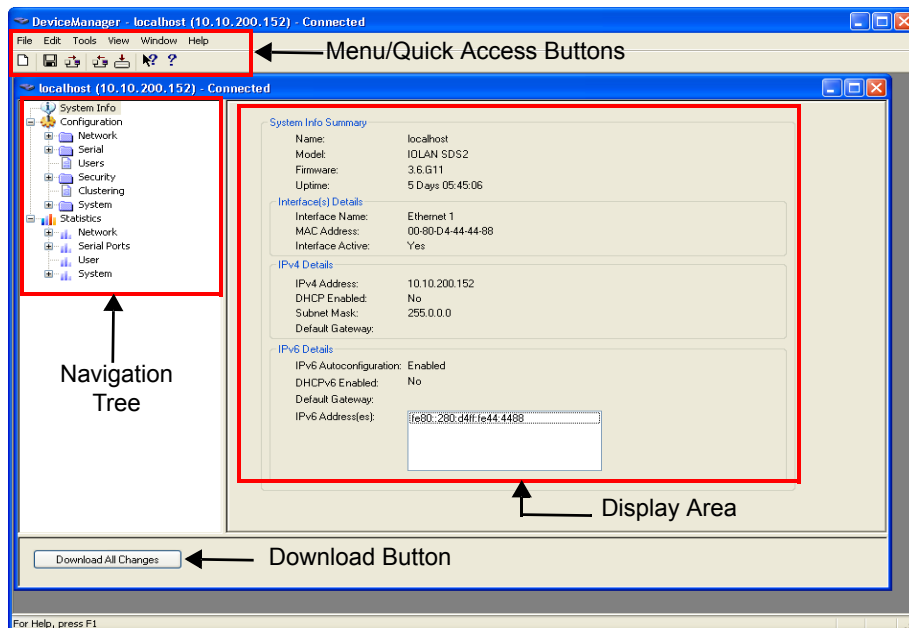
DeviceManager - localhost (10.10.200.152) - Connected

File Edit Tools View Window Help

Menu/Quick Access Buttons

localhost (10.10.200.152) - Connected

System Info
Configuration
Network
Serial
Users
Security
Clustering
System
Statistics
Network
Serial Ports
User
System

Navigation Tree

System Info Summary

| | |
|---|---|
| Name: | localhost |
| Model: | IOLAN SDS2 |
| Firmware: | 3.6.G11 |
| Uptime: | 5 Days 05:45:06 |

Interface(s) Details

| | |
|---|---|
| Interface Name: | Ethernet 1 |
| MAC Address: | 00-80-D4-44-44-88 |
| Interface Active: | Yes |

IPv4 Details

| | |
|---|---|
| IPv4 Address: | 10.10.200.152 |
| DHCP Enabled: | No |
| Subnet Mask: | 255.0.0.0 |
| Default Gateway: | |

IPv6 Details

| | |
|---|---|
| IPv6 Autoconfiguration: | Enabled |
| DHCPv6 Enabled: | No |
| Default Gateway: | |
| IPv6 Address(es): | fe80::280:d4ff:fe44:4488 |

Display Area

Download All Changes

Download Button

For Help, press F1